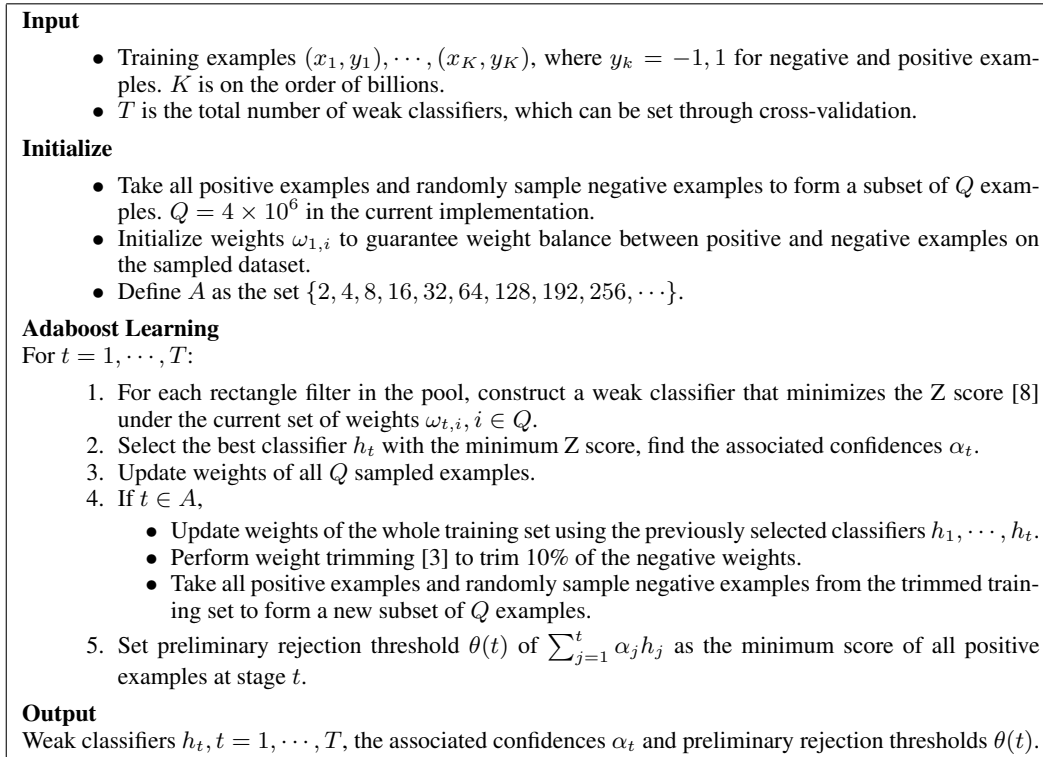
**Input**

- Training examples $(x_1, y_1), \cdots, (x_K, y_K)$, where $y_k = -1, 1$ for negative and positive examples. $K$ is on the order of billions.
- $T$ is the total number of weak classifiers, which can be set through cross-validation.

**Initialize**

- Take all positive examples and randomly sample negative examples to form a subset of $Q$ examples. $Q = 4 \times 10^6$ in the current implementation.
- Initialize weights $\omega_{1,i}$ to guarantee weight balance between positive and negative examples on the sampled dataset.
- Define $A$ as the set $\{2, 4, 8, 16, 32, 64, 128, 192, 256, \cdots\}$.

**Adaboost Learning**
For $t = 1, \cdots, T$:

1. For each rectangle filter in the pool, construct a weak classifier that minimizes the Z score [8] under the current set of weights $\omega_{t,i}, i \in Q$.
2. Select the best classifier $h_t$ with the minimum Z score, find the associated confidences $\alpha_t$.
3. Update weights of all $Q$ sampled examples.
4. If $t \in A$,
   - Update weights of the whole training set using the previously selected classifiers $h_1, \cdots, h_t$.
   - Perform weight trimming [3] to trim 10% of the negative weights.
   - Take all positive examples and randomly sample negative examples from the trimmed training set to form a new subset of $Q$ examples.
5. Set preliminary rejection threshold $\theta(t)$ of $\sum_{j=1}^{t} \alpha_j h_j$ as the minimum score of all positive examples at stage $t$.

**Output**
Weak classifiers $h_t, t = 1, \cdots, T$, the associated confidences $\alpha_t$ and preliminary rejection thresholds $\theta(t)$.